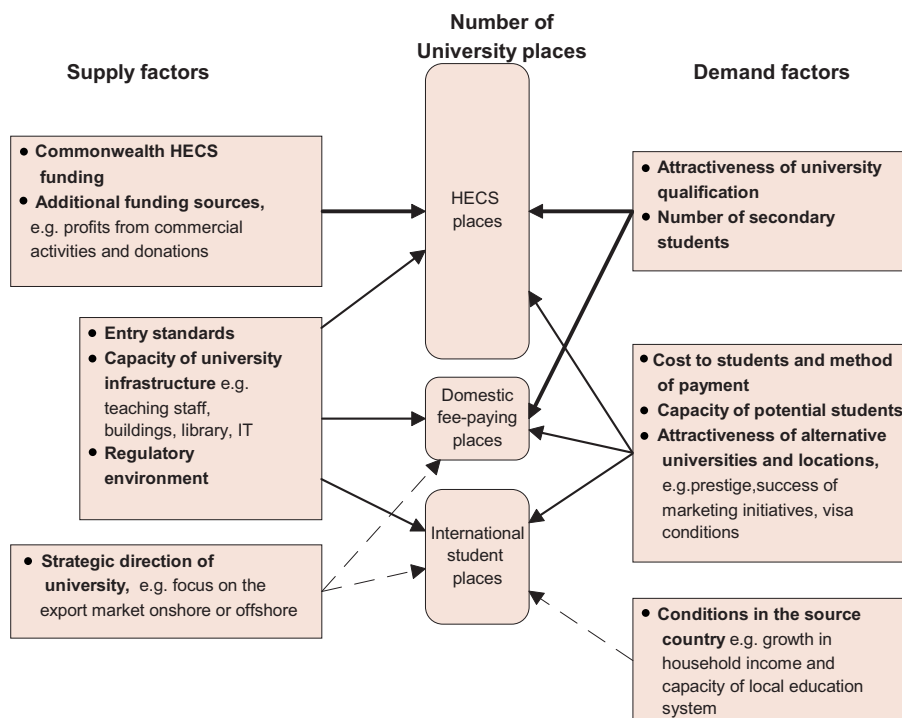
Number of University places

Supply factors

Demand factors

• Commonwealth HECS funding
• Additional funding sources, e.g. profits from commercial activities and donations

HECS places

• Attractiveness of university qualification
• Number of secondary students

• Entry standards
• Capacity of university infrastructure e.g. teaching staff, buildings, library, IT
• Regulatory environment

Domestic fee-paying places

• Cost to students and method of payment
• Capacity of potential students
• Attractiveness of alternative universities and locations, e.g.prestige,success of marketing initiatives, visa conditions

International student places

• Strategic direction of university, e.g. focus on the export market onshore or offshore

• Conditions in the source country e.g. growth in household income and capacity of local education system